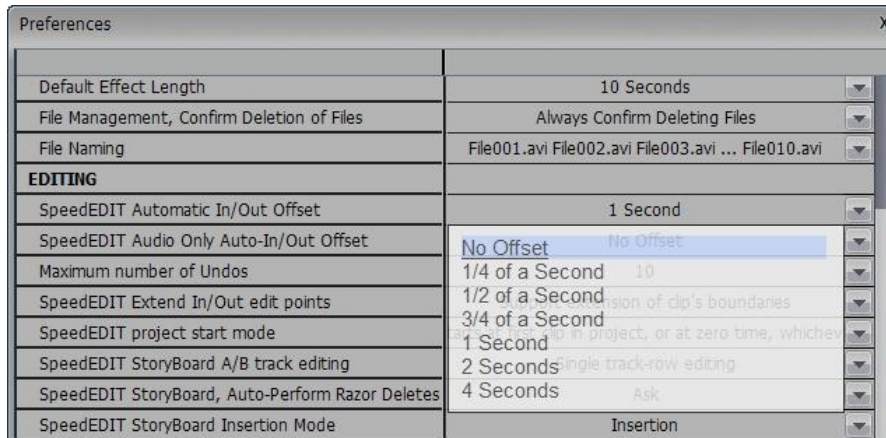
Preferences

| | |
|---|---|
| Default Effect Length | 10 Seconds |
| File Management, Confirm Deletion of Files | Always Confirm Deleting Files |
| File Naming | File001.avi File002.avi File003.avi ... File010.avi |
| EDITING | |
| SpeedEDIT Automatic In/Out Offset | 1 Second |
| SpeedEDIT Audio Only Auto-In/Out Offset | No Offset |
| Maximum number of Undos | 10 |
| SpeedEDIT Extend In/Out edit points | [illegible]sion of clip's boundaries |
| SpeedEDIT project start mode | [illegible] clip in project, or at zero time, whichev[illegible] |
| SpeedEDIT StoryBoard A/B track editing | Single track-row editing |
| SpeedEDIT StoryBoard, Auto-Perform Razor Deletes | Ask |
| SpeedEDIT StoryBoard Insertion Mode | Insertion |

No Offset
1/4 of a Second
1/2 of a Second
3/4 of a Second
1 Second
2 Seconds
4 Seconds